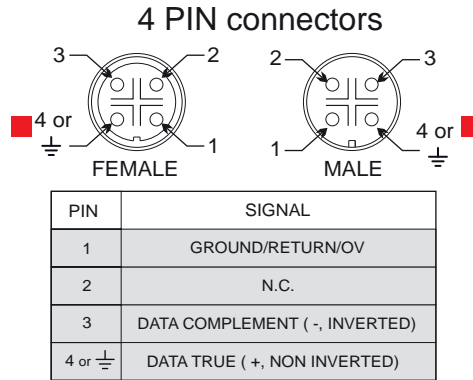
4 PIN connectors

3
2
4 or $\frac{\underline{\perp}}{}$
1
FEMALE

2
3
1
4 or $\frac{\underline{\perp}}{}$
MALE

| PIN | SIGNAL |
|---|---|
| 1 | GROUND/RETURN/OV |
| 2 | N.C. |
| 3 | DATA COMPLEMENT ( -, INVERTED) |
| 4 or $\frac{\underline{\perp}}{}$ | DATA TRUE ( +, NON INVERTED) |